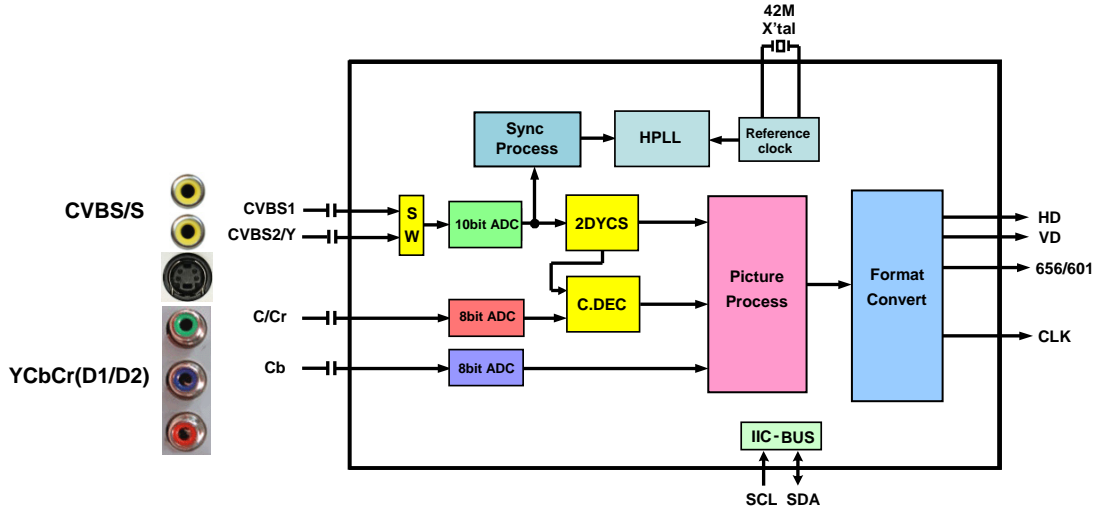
42M
X'tal

Sync Process

HPLL

Reference clock

CVBS/S

CVBS1

CVBS2/Y

S W

10bit ADC

2DYCS

C.DEC

Picture Process

Format Convert

HD

VD

656/601

CLK

YCbCr(D1/D2)

C/Cr

8bit ADC

Cb

8bit ADC

IIC-BUS

SCL SDA